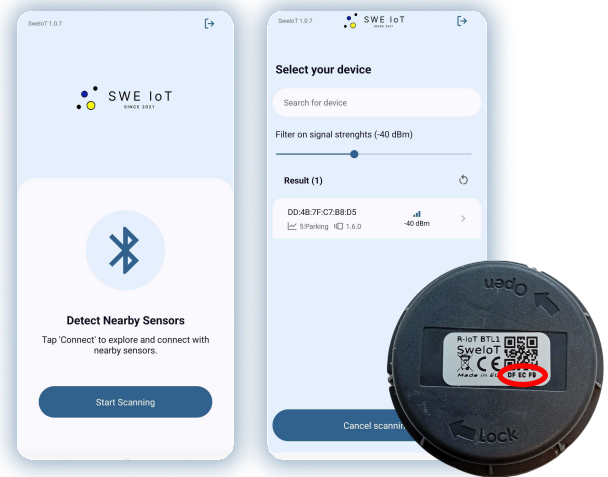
SweIoT 1.0.7

SWE IoT
SINCE 2021

Detect Nearby Sensors

Tap 'Connect' to explore and connect with nearby sensors.

Start Scanning

SweIoT 1.0.7

SWE IoT
SINCE 2021

Select your device

Search for device

Filter on signal strenghts (-40 dBm)

Result (1)

DD:4B:7F:C7:B8:D5
5:Parking 1.6.0
-40 dBm

Cancel scanning

Open

R-IoT BTL1
SweIoT
CE
Made in EU
DF EC F0

Lock